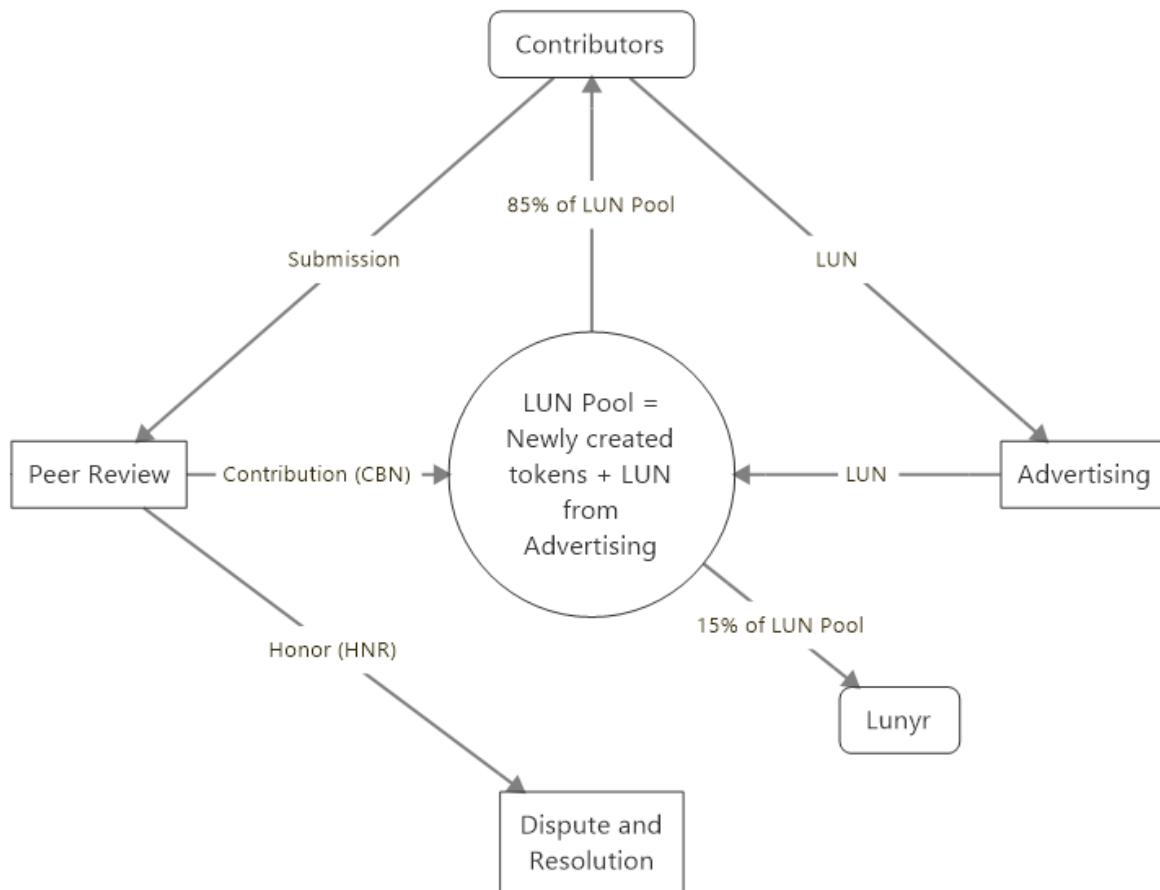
Contributors

Submission

85% of LUN Pool

LUN

Peer Review

Contribution (CBN)

LUN Pool = Newly created tokens + LUN from Advertising

LUN

Advertising

Honor (HNR)

15% of LUN Pool

Lunyr

Dispute and Resolution